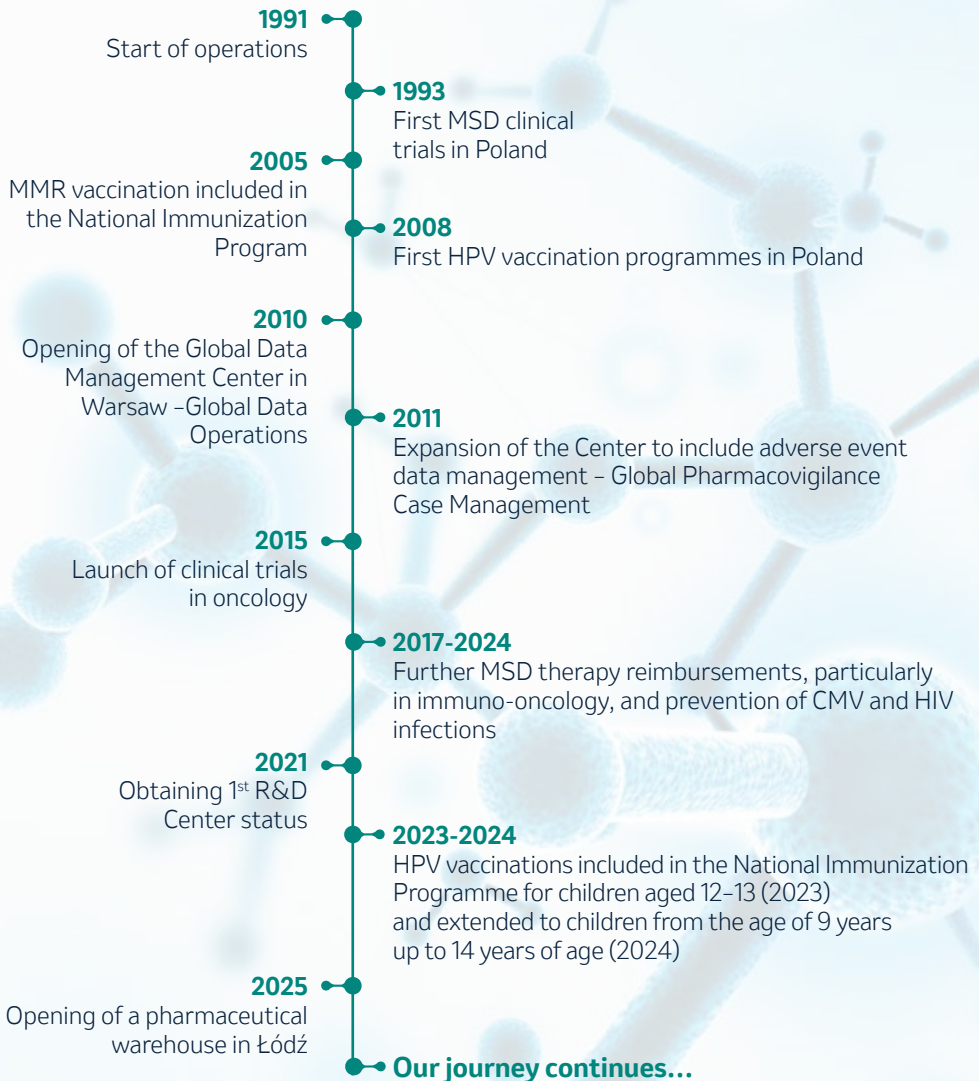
1991
Start of operations

1993
First MSD clinical trials in Poland

2005
MMR vaccination included in the National Immunization Program

2008
First HPV vaccination programmes in Poland

2010
Opening of the Global Data Management Center in Warsaw –Global Data Operations

2011
Expansion of the Center to include adverse event data management – Global Pharmacovigilance Case Management

2015
Launch of clinical trials in oncology

2017-2024
Further MSD therapy reimbursements, particularly in immuno-oncology, and prevention of CMV and HIV infections

2021
Obtaining 1$^{st}$ R&D Center status

2023-2024
HPV vaccinations included in the National Immunization Programme for children aged 12–13 (2023) and extended to children from the age of 9 years up to 14 years of age (2024)

2025
Opening of a pharmaceutical warehouse in Łódź

Our journey continues…